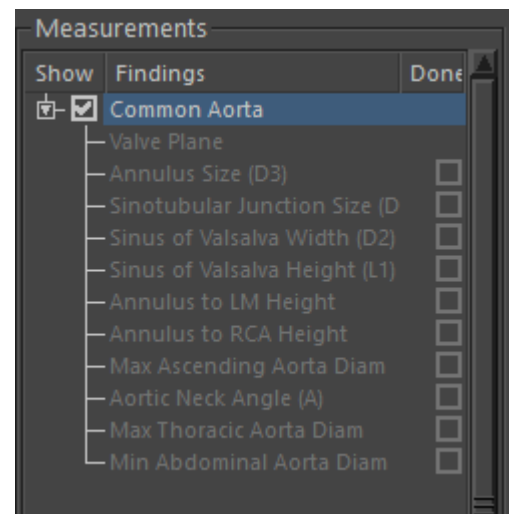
Measurements

| Show | Findings | Done |
|---|---|---|
| | Common Aorta | |
| | Valve Plane | |
| | Annulus Size (D3) | |
| | Sinotubular Junction Size (D | |
| | Sinus of Valsalva Width (D2) | |
| | Sinus of Valsalva Height (L1) | |
| | Annulus to LM Height | |
| | Annulus to RCA Height | |
| | Max Ascending Aorta Diam | |
| | Aortic Neck Angle (A) | |
| | Max Thoracic Aorta Diam | |
| | Min Abdominal Aorta Diam | |